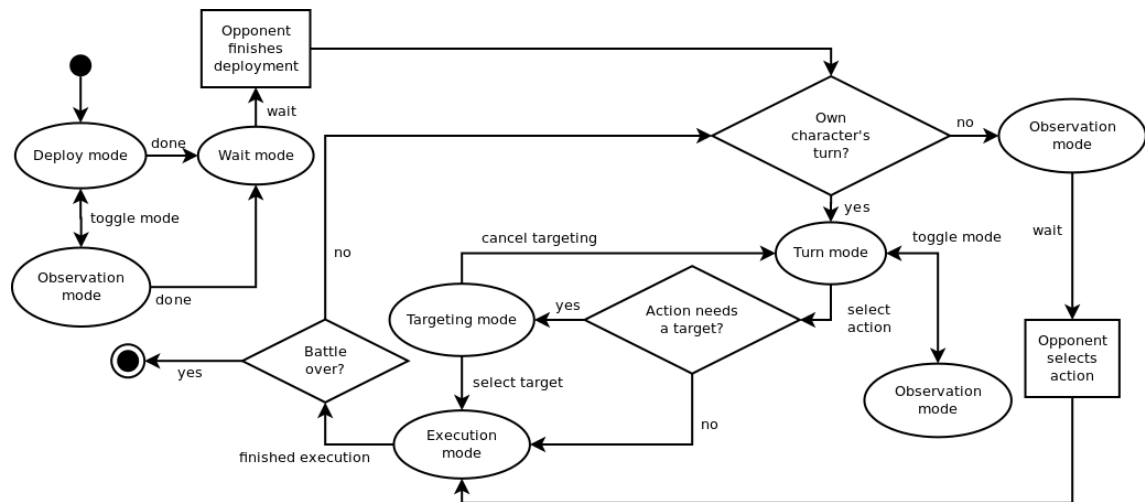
Opponent finishes deployment

wait

Deploy mode

done

Wait mode

toggle mode

Observation mode

done

Own character's turn?

no

Observation mode

yes

wait

cancel targeting

Turn mode

toggle mode

no

yes

Action needs a target?

Targeting mode

select action

Opponent selects action

Battle over?

yes

select target

Observation mode

no

Execution mode

finished execution